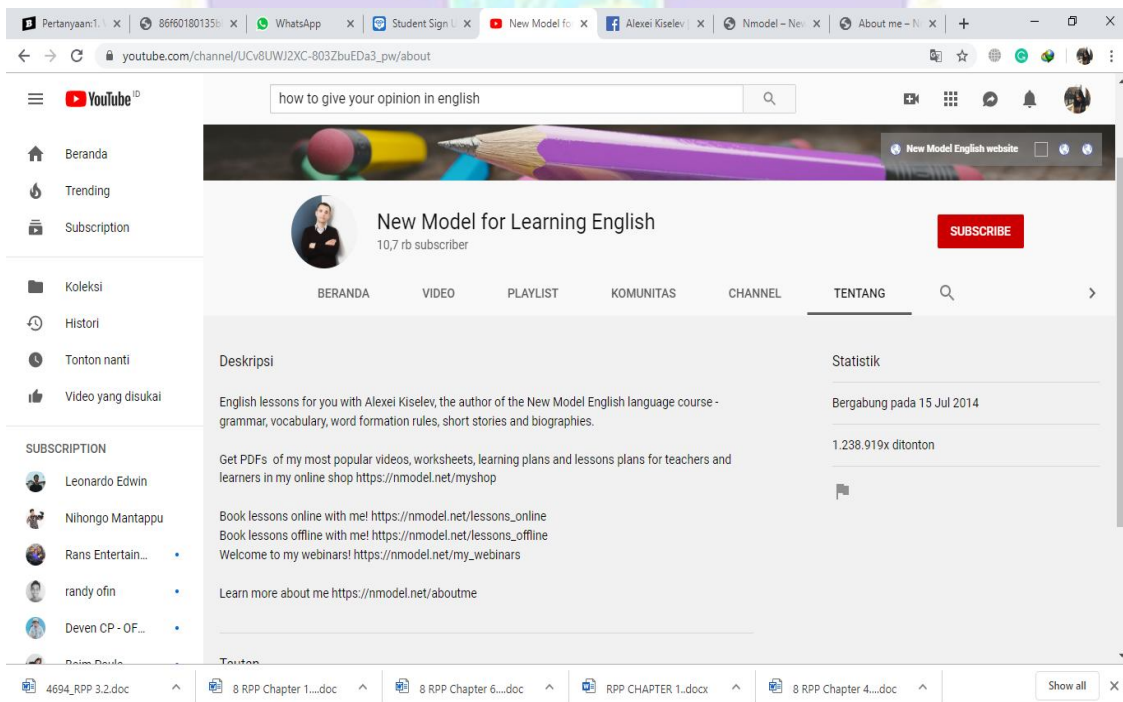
Pertanyaan:1. \ × | 86f60180135b × | WhatsApp × | Student Sign U × | New Model fo × | Alexei Kiselev | × | Nmodel – Nev × | About me – N × | +

youtube.com/channel/UCv8UWJ2XC-803ZbuEDa3_pw/about

YouTube ID

how to give your opinion in english

New Model English website

Beranda
Trending
Subscription

Koleksi
Histori
Tonton nanti
Video yang disukai

SUBSCRIPTION
Leonardo Edwin
Nihongo Mantappu
Rans Entertain...
randy ofin
Deven CP - OF...
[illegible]

New Model for Learning English
10,7 rb subscriber

SUBSCRIBE

BERANDA VIDEO PLAYLIST KOMUNITAS CHANNEL TENTANG

Deskripsi

English lessons for you with Alexei Kiselev, the author of the New Model English language course - grammar, vocabulary, word formation rules, short stories and biographies.

Get PDFs of my most popular videos, worksheets, learning plans and lessons plans for teachers and learners in my online shop https://nmodel.net/myshop

Book lessons online with me! https://nmodel.net/lessons_online
Book lessons offline with me! https://nmodel.net/lessons_offline
Welcome to my webinars! https://nmodel.net/my_webinars

Learn more about me https://nmodel.net/aboutme

Tautan

Statistik

Bergabung pada 15 Jul 2014

1.238.919x ditonton

4694_RPP 3.2.doc | 8 RPP Chapter 1....doc | 8 RPP Chapter 6....doc | RPP CHAPTER 1..docx | 8 RPP Chapter 4....doc | Show all